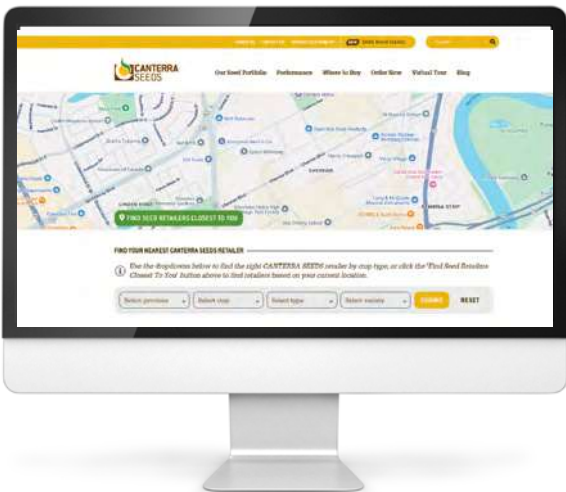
CANTERRA SEEDS

Our Seed Portfolio Performance Where to Buy Order Now Virtual Tour Blog

FIND SEED RETAILERS CLOSEST TO YOU

FIND YOUR NEAREST CANTERRA SEEDS RETAILER

Use the dropdowns below to find the right CANTERRA SEEDS retailer by crop type, or click the 'Find Seed Retailers Closest To You' button above to find retailers based on your current location.

Select province Select crop Select type Select variety SEARCH RESET